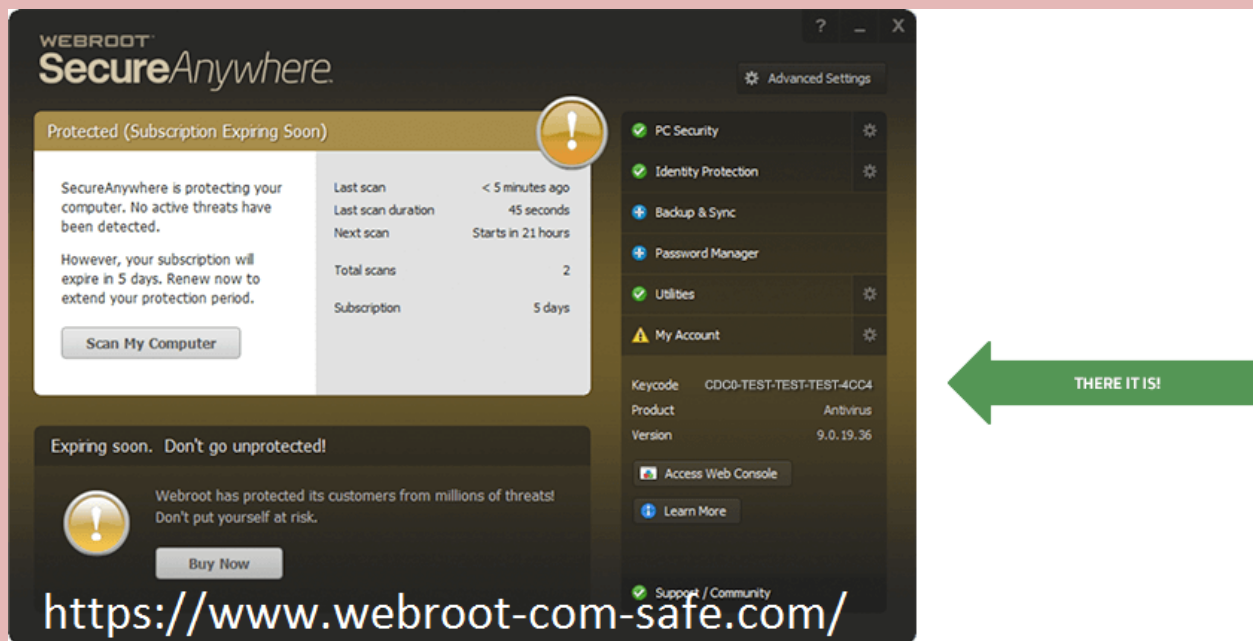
? _ X

WEBROOT
SecureAnywhere.

Advanced Settings

Protected (Subscription Expiring Soon)

SecureAnywhere is protecting your computer. No active threats have been detected.

However, your subscription will expire in 5 days. Renew now to extend your protection period.

Scan My Computer

| | |
|---|---|
| Last scan | < 5 minutes ago |
| Last scan duration | 45 seconds |
| Next scan | Starts in 21 hours |
| Total scans | 2 |
| Subscription | 5 days |

PC Security
Identity Protection
Backup & Sync
Password Manager
Utilities
My Account

| | |
|---|---|
| Keycode | CDC0-TEST-TEST-TEST-4CC4 |
| Product | Antivirus |
| Version | 9.0.19.36 |

Access Web Console
Learn More

Expiring soon. Don't go unprotected!

Webroot has protected its customers from millions of threats! Don't put yourself at risk.

Buy Now

Support / Community

THERE IT IS!

https://www.webroot-com-safe.com/